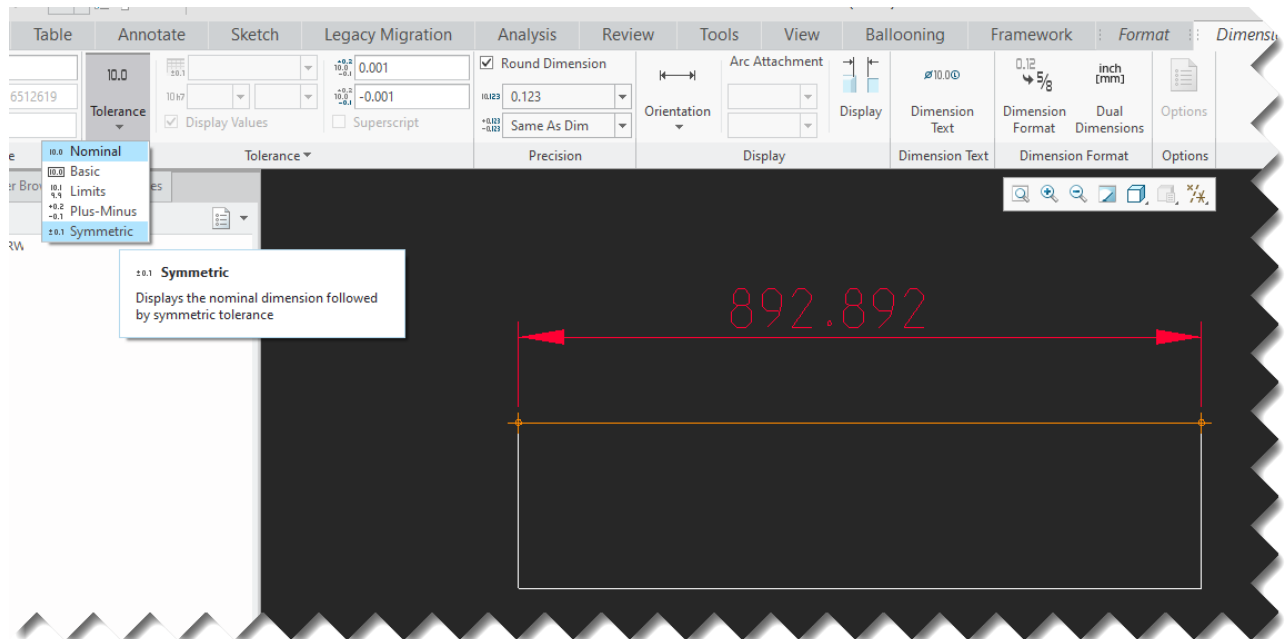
Table Annotate Sketch Legacy Migration Analysis Review Tools View Ballooning Framework Format Dimensi

10.0
Tolerance

6512619

±0.1

10 h7

Display Values

0.001

-0.001

Superscript

Round Dimension

0.123

Same As Dim

Orientation

Arc Attachment

Display

Ø10.0

Dimension Text

0.12 5/8

Dimension Format

inch [mm]

Dual Dimensions

Options

e

Tolerance

Precision

Display

Dimension Text

Dimension Format

Options

Nominal
Basic
Limits
Plus-Minus
Symmetric

r Brow es

RW

Symmetric
Displays the nominal dimension followed by symmetric tolerance

892.892